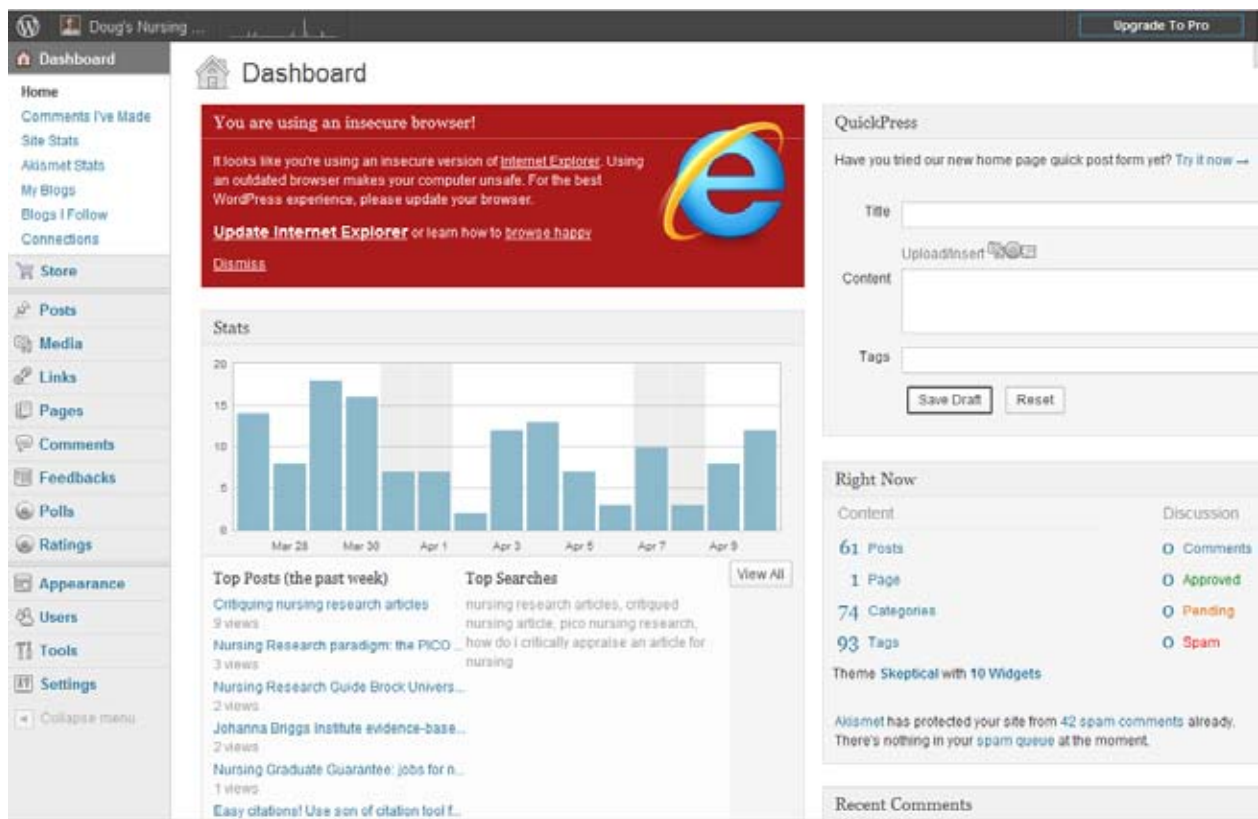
Doug's Nursing ...

Upgrade To Pro

Dashboard
Home
Comments I've Made
Site Stats
Akismet Stats
My Blogs
Blogs I Follow
Connections
Store
Posts
Media
Links
Pages
Comments
Feedbacks
Polls
Ratings
Appearance
Users
Tools
Settings
Collapse menu

Dashboard

You are using an insecure browser!

It looks like you're using an insecure version of Internet Explorer. Using an outdated browser makes your computer unsafe. For the best WordPress experience, please update your browser.

Update Internet Explorer or learn how to browse happy

Dismiss

Stats

20
15
10
5
0

Mar 28 Mar 30 Apr 1 Apr 3 Apr 5 Apr 7 Apr 9

Top Posts (the past week)

Critiquing nursing research articles
9 views
Nursing Research paradigm: the PICO ...
3 views
Nursing Research Guide Brock Univers...
2 views
Johanna Briggs Institute evidence-base...
2 views
Nursing Graduate Guarantee: jobs for n...
1 views
Easy citations! Use son of citation tool f...

Top Searches

nursing research articles, critiqued nursing article, pico nursing research, how do i critically appraise an article for nursing

View All

QuickPress

Have you tried our new home page quick post form yet? Try it now →

Title

Upload/Insert

Content

Tags

Save Draft Reset

Right Now

Content

61 Posts
1 Page
74 Categories
93 Tags

Discussion

0 Comments
0 Approved
0 Pending
0 Spam

Theme Skeptical with 10 Widgets

Akismet has protected your site from 42 spam comments already. There's nothing in your spam queue at the moment.

Recent Comments